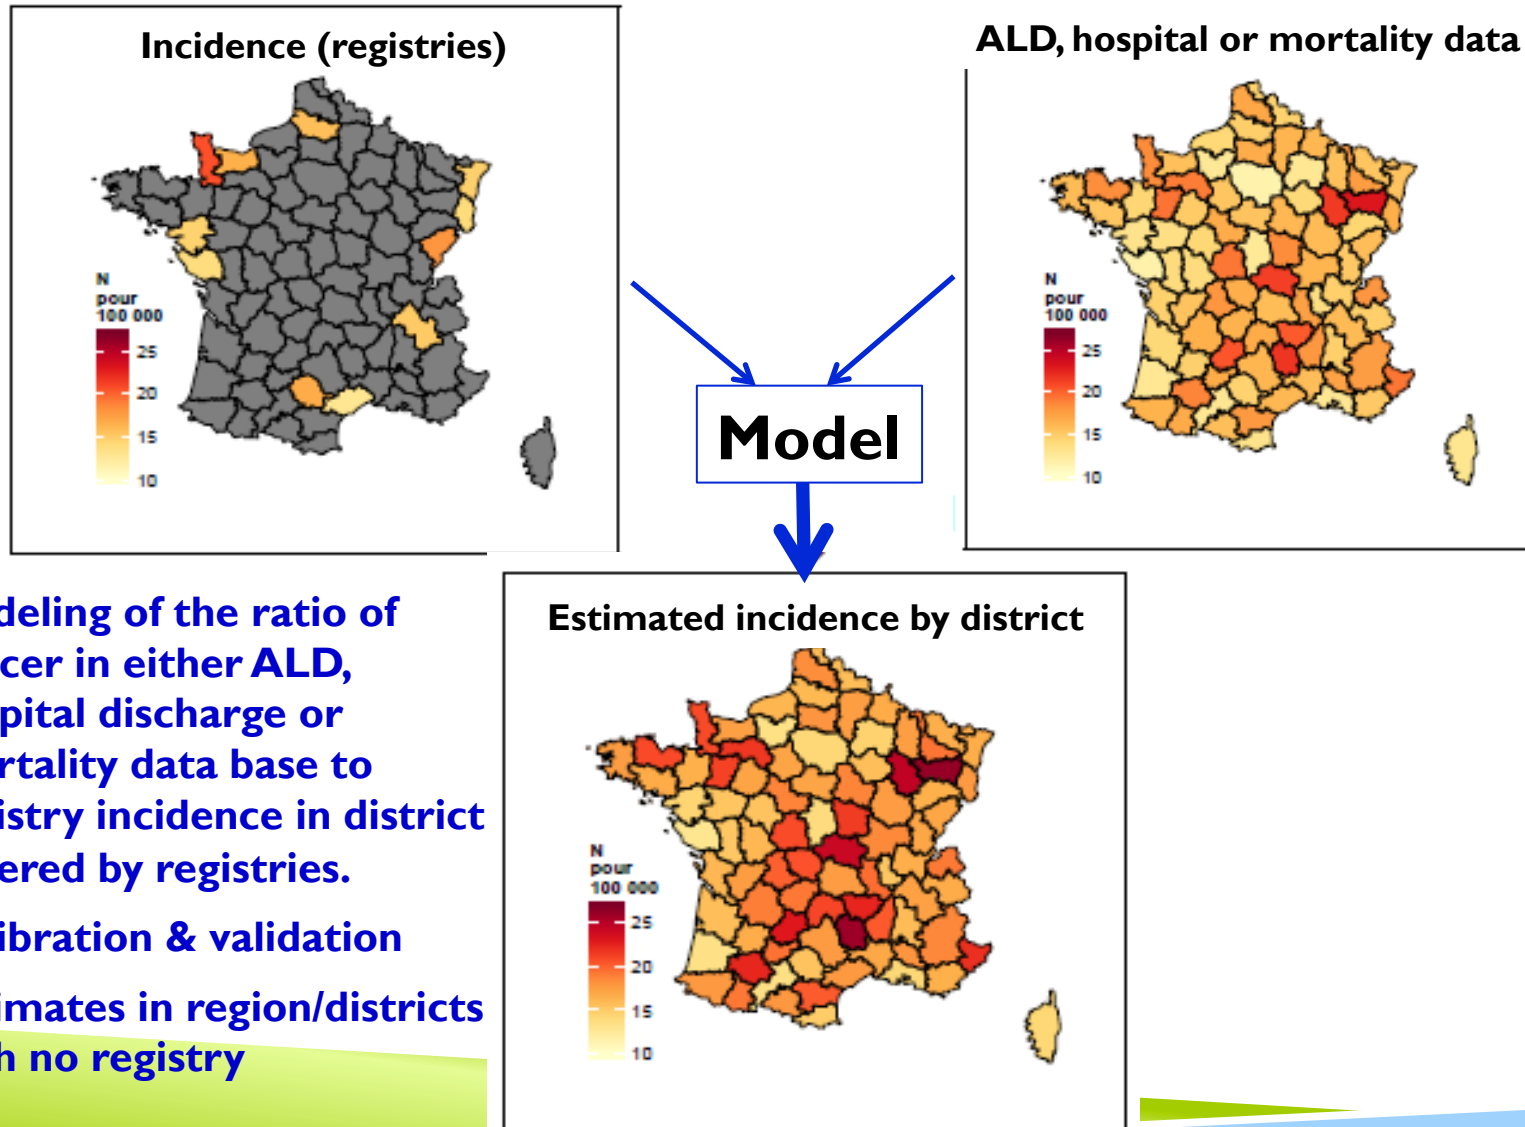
Incidence (registries)

N
pour
100 000
25
20
15
10

ALD, hospital or mortality data

N
pour
100 000
25
20
15
10

Model

Estimated incidence by district

N
pour
100 000
25
20
15
10

deling of the ratio of cer in either ALD, pital discharge or rtality data base to istry incidence in district ered by registries.

ibration & validation

imates in region/districts h no registry